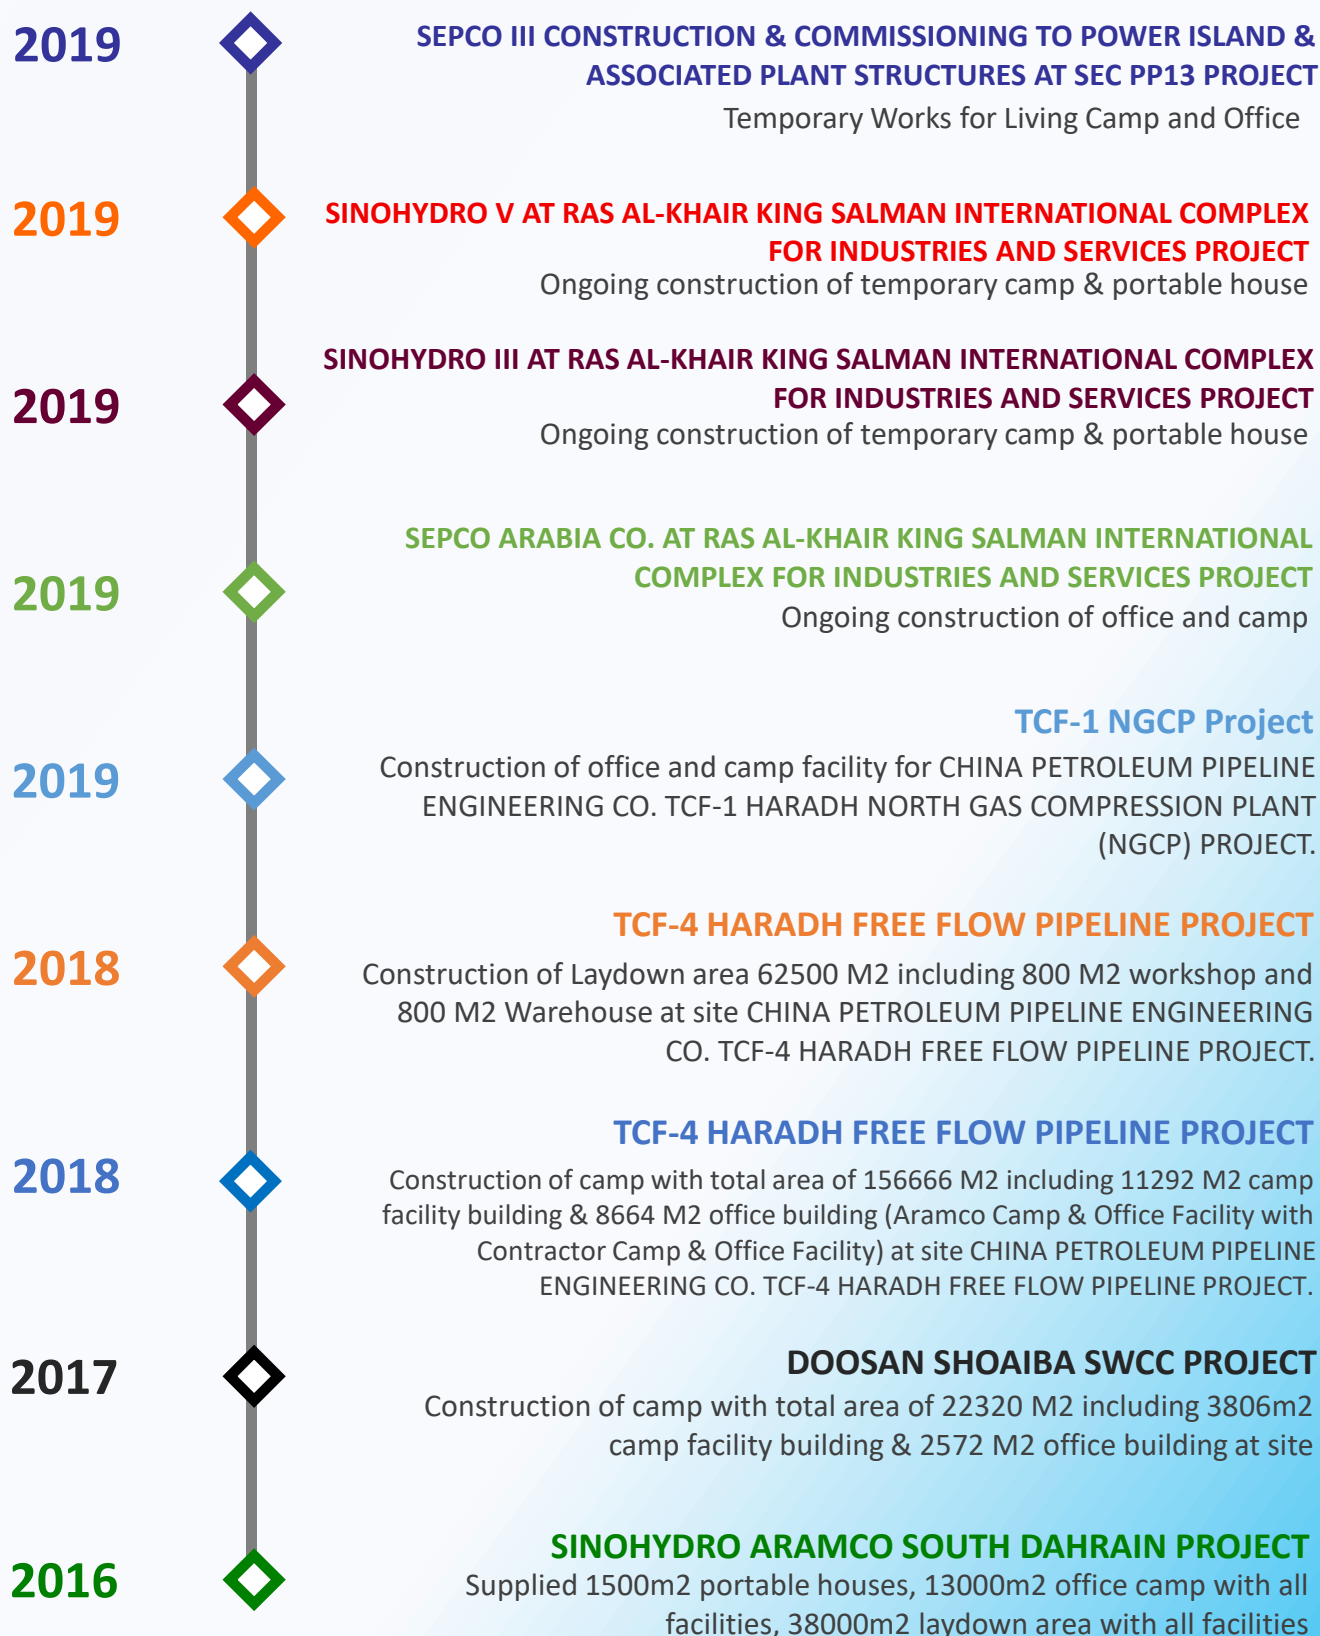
2019

SEPCO III CONSTRUCTION & COMMISSIONING TO POWER ISLAND & ASSOCIATED PLANT STRUCTURES AT SEC PP13 PROJECT

Temporary Works for Living Camp and Office

2019

SINOHYDRO V AT RAS AL-KHAIR KING SALMAN INTERNATIONAL COMPLEX FOR INDUSTRIES AND SERVICES PROJECT

Ongoing construction of temporary camp & portable house

2019

SINOHYDRO III AT RAS AL-KHAIR KING SALMAN INTERNATIONAL COMPLEX FOR INDUSTRIES AND SERVICES PROJECT

Ongoing construction of temporary camp & portable house

2019

SEPCO ARABIA CO. AT RAS AL-KHAIR KING SALMAN INTERNATIONAL COMPLEX FOR INDUSTRIES AND SERVICES PROJECT

Ongoing construction of office and camp

2019

TCF-1 NGCP Project

Construction of office and camp facility for CHINA PETROLEUM PIPELINE ENGINEERING CO. TCF-1 HARADH NORTH GAS COMPRESSION PLANT (NGCP) PROJECT.

2018

TCF-4 HARADH FREE FLOW PIPELINE PROJECT

Construction of Laydown area 62500 M2 including 800 M2 workshop and 800 M2 Warehouse at site CHINA PETROLEUM PIPELINE ENGINEERING CO. TCF-4 HARADH FREE FLOW PIPELINE PROJECT.

2018

TCF-4 HARADH FREE FLOW PIPELINE PROJECT

Construction of camp with total area of 156666 M2 including 11292 M2 camp facility building & 8664 M2 office building (Aramco Camp & Office Facility with Contractor Camp & Office Facility) at site CHINA PETROLEUM PIPELINE ENGINEERING CO. TCF-4 HARADH FREE FLOW PIPELINE PROJECT.

2017

DOOSAN SHOAIBA SWCC PROJECT

Construction of camp with total area of 22320 M2 including 3806m2 camp facility building & 2572 M2 office building at site

2016

SINOHYDRO ARAMCO SOUTH DAHRAIN PROJECT

Supplied 1500m2 portable houses, 13000m2 office camp with all facilities, 38000m2 laydown area with all facilities